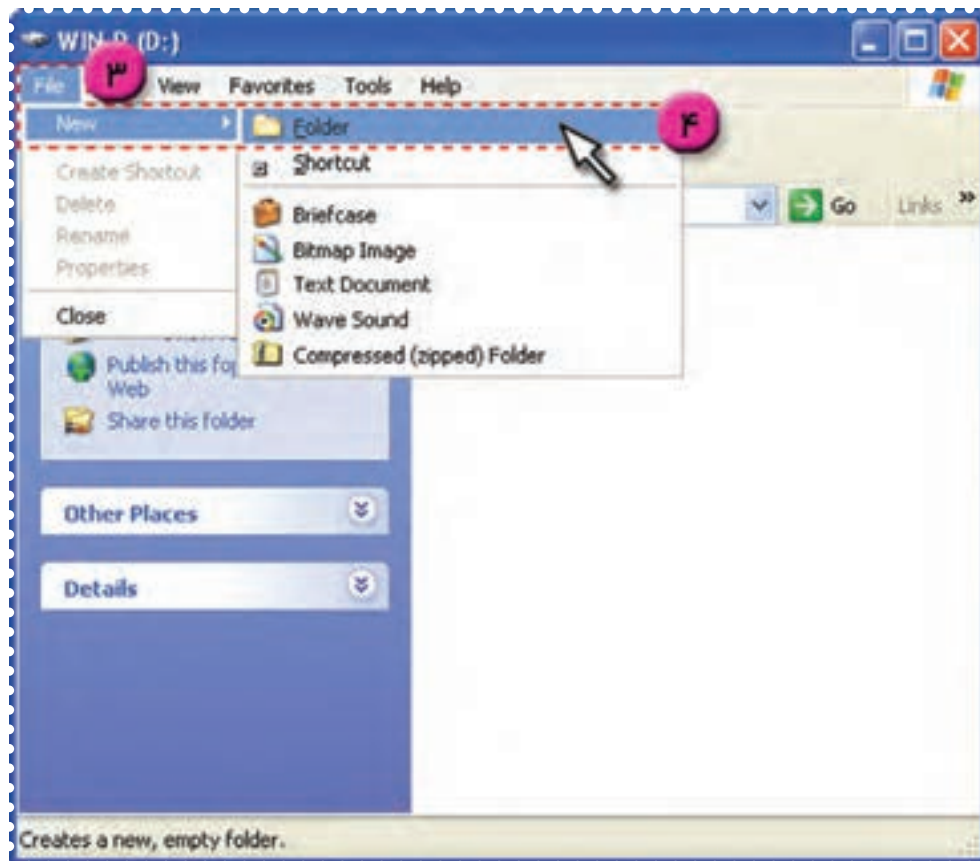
WIN-D (D:)

File ۳ View Favorites Tools Help

New

Folder ۴

Shortcut

Create Shortcut
Delete
Rename
Properties

Close

Briefcase
Bitmap Image
Text Document
Wave Sound
Compressed (zipped) Folder

Go Links »

Publish this fo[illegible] Web

Share this folder

Other Places

Details

Creates a new, empty folder.